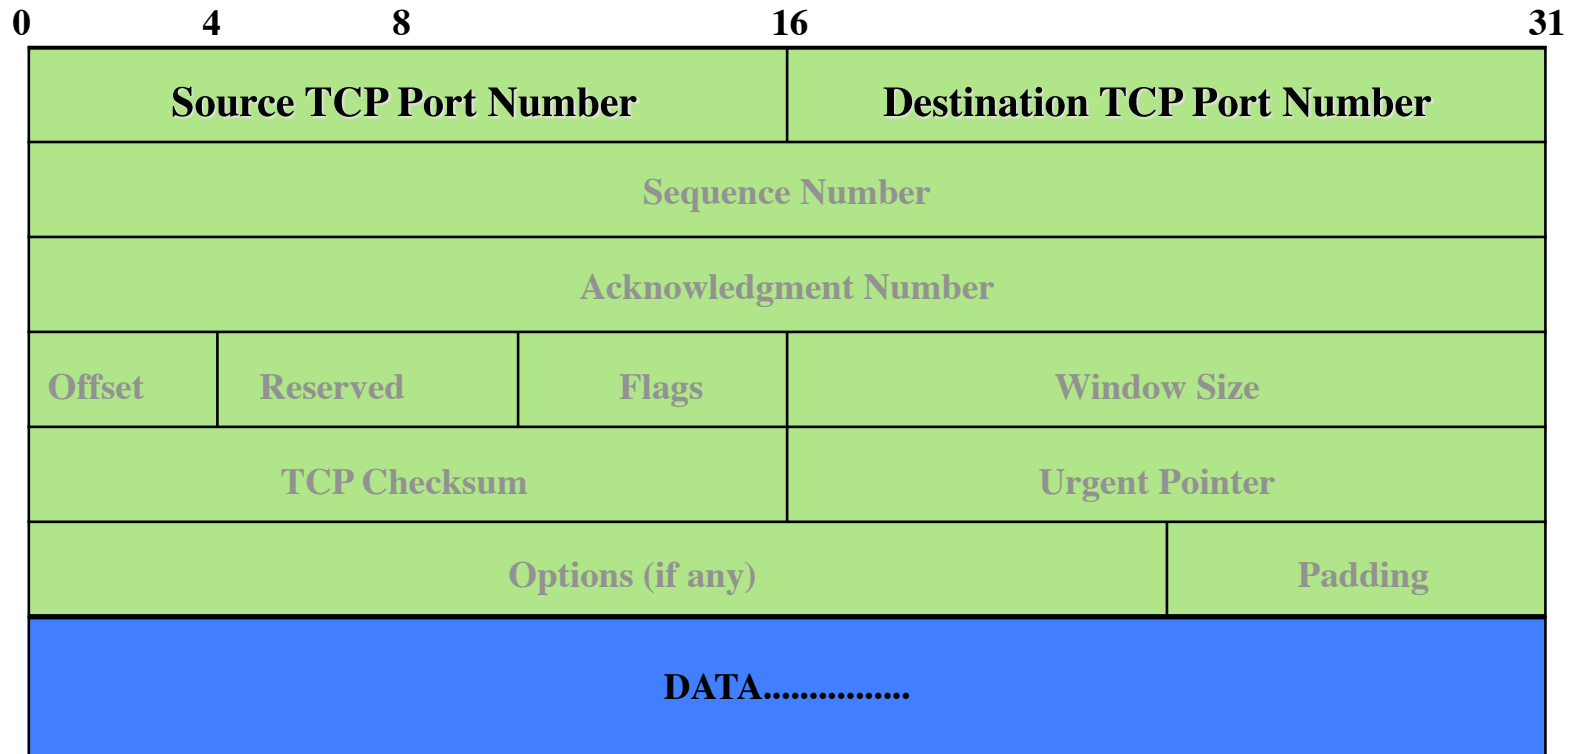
0 4 8 16 31

| Source TCP Port Number | | | Destination TCP Port Number | |
|---|---|---|---|---|
| Sequence Number | | | | |
| Acknowledgment Number | | | | |
| Offset | Reserved | Flags | Window Size | |
| TCP Checksum | | | Urgent Pointer | |
| Options (if any) | | | | Padding |

DATA...............